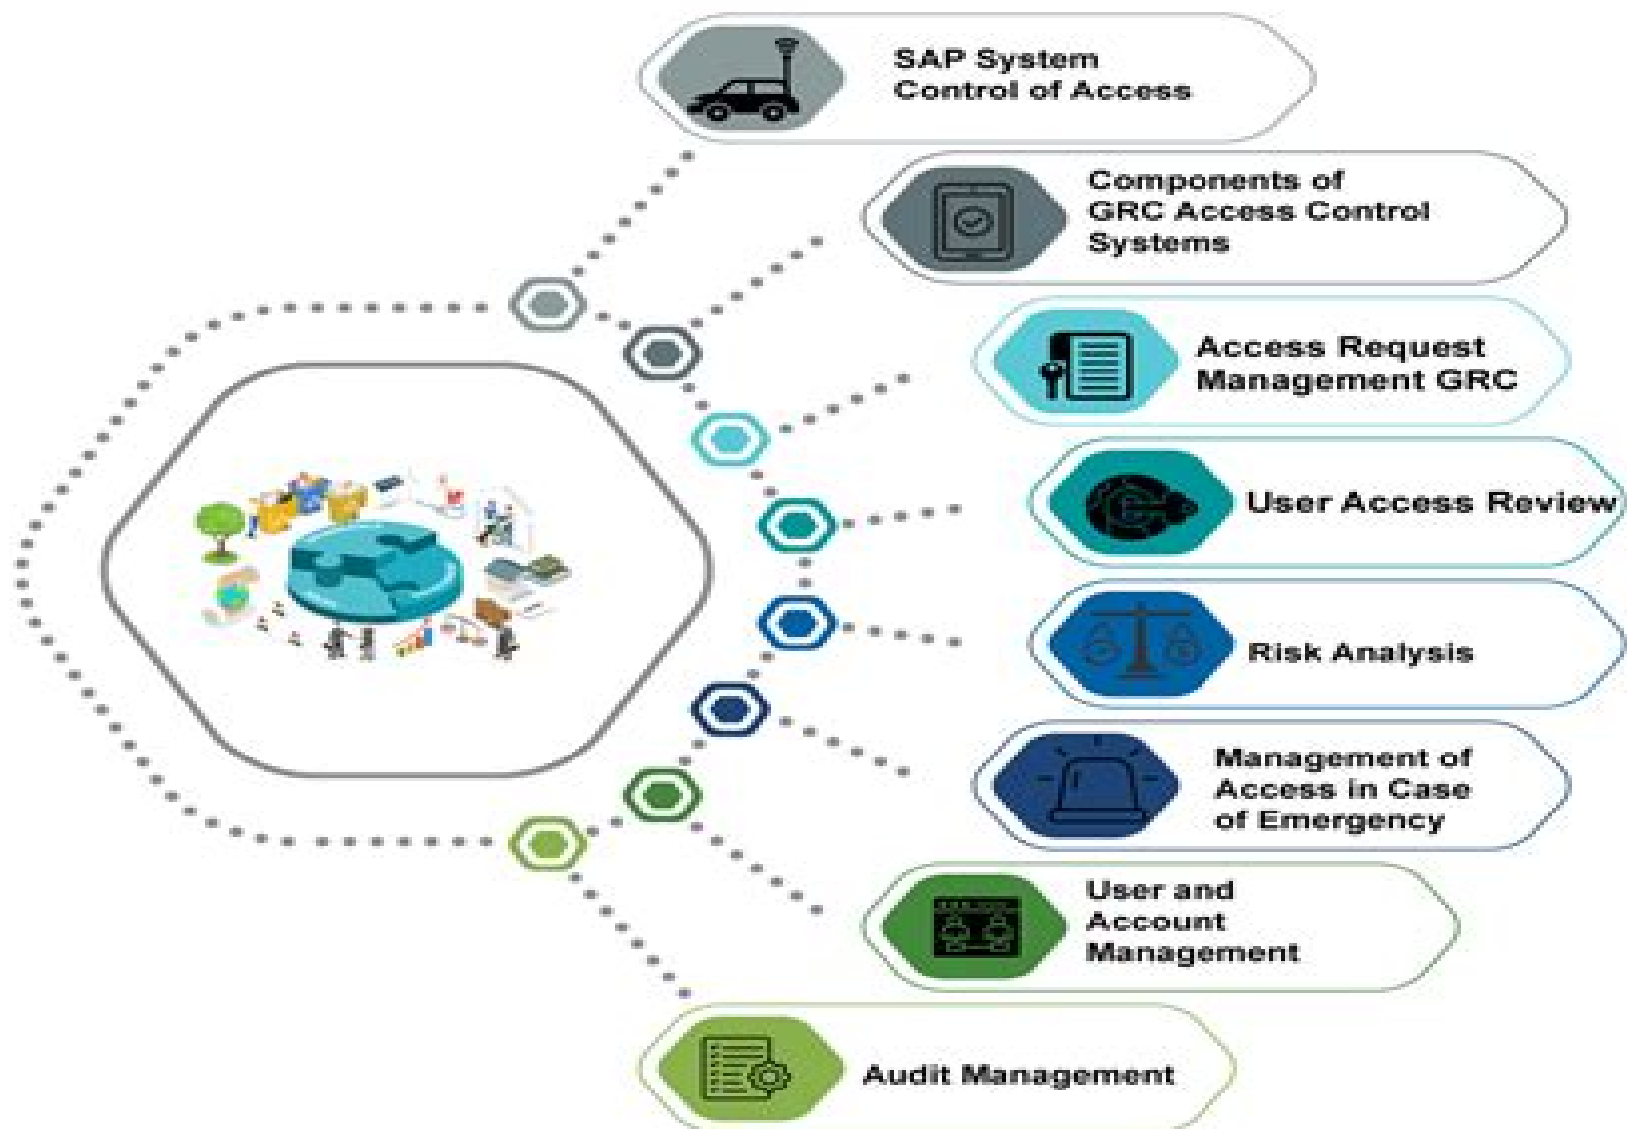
SAP System Control of Access

Components of GRC Access Control Systems

Access Request Management GRC

User Access Review

Risk Analysis

Management of Access in Case of Emergency

User and Account Management

Audit Management